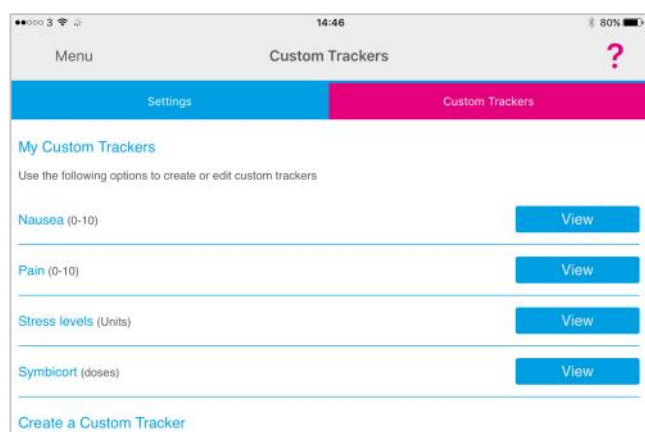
●●○○○ 3 14:46 80%

Menu Custom Trackers ?

Settings Custom Trackers

My Custom Trackers

Use the following options to create or edit custom trackers

Nausea (0-10) View

Pain (0-10) View

Stress levels (Units) View

Symbicort (doses) View

Create a Custom Tracker